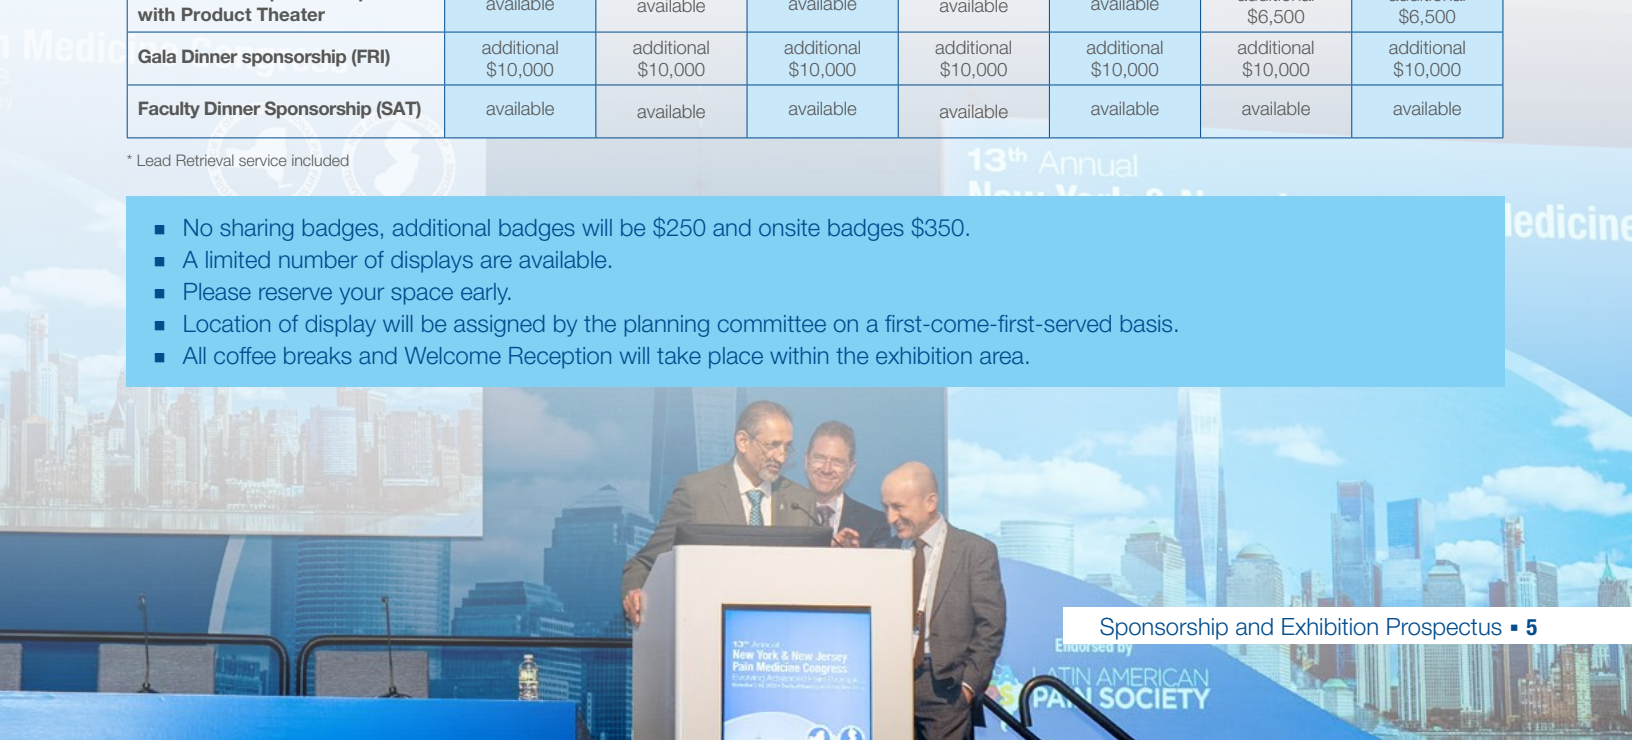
| with Product Theater | available | available | available | available | available | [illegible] $6,500 | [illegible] $6,500 |
|---|---|---|---|---|---|---|---|
| Gala Dinner sponsorship (FRI) | additional $10,000 | additional $10,000 | additional $10,000 | additional $10,000 | additional $10,000 | additional $10,000 | additional $10,000 |
| Faculty Dinner Sponsorship (SAT) | available | available | available | available | available | available | available |

* Lead Retrieval service included

13th Annual

- No sharing badges, additional badges will be $250 and onsite badges $350.
- A limited number of displays are available.
- Please reserve your space early.
- Location of display will be assigned by the planning committee on a first-come-first-served basis.
- All coffee breaks and Welcome Reception will take place within the exhibition area.

13th Annual
New York & New Jersey
Pain Medicine Congress

Endorsed by
LATIN AMERICAN
PAIN SOCIETY

Sponsorship and Exhibition Prospectus ▪ 5